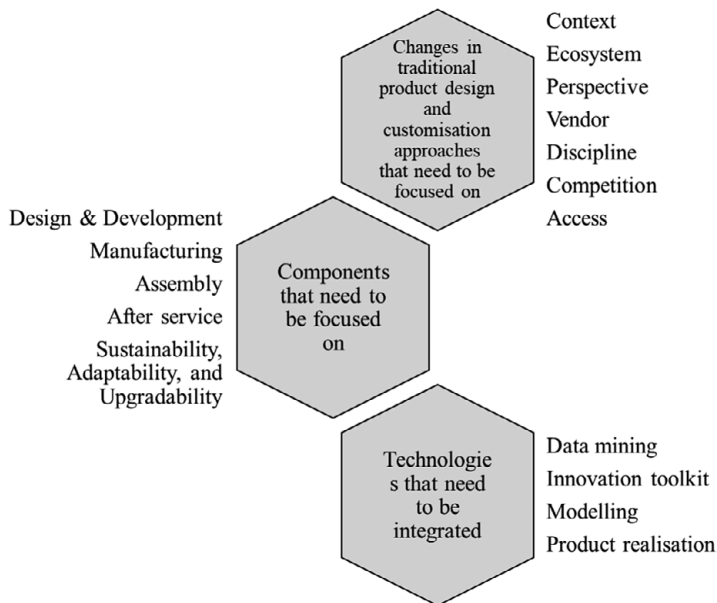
Changes in traditional product design and customisation approaches that need to be focused on

Context
Ecosystem
Perspective
Vendor
Discipline
Competition
Access

Design & Development
Manufacturing
Assembly
After service
Sustainability, Adaptability, and Upgradability

Components that need to be focused on

Technologies that need to be integrated

Data mining
Innovation toolkit
Modelling
Product realisation